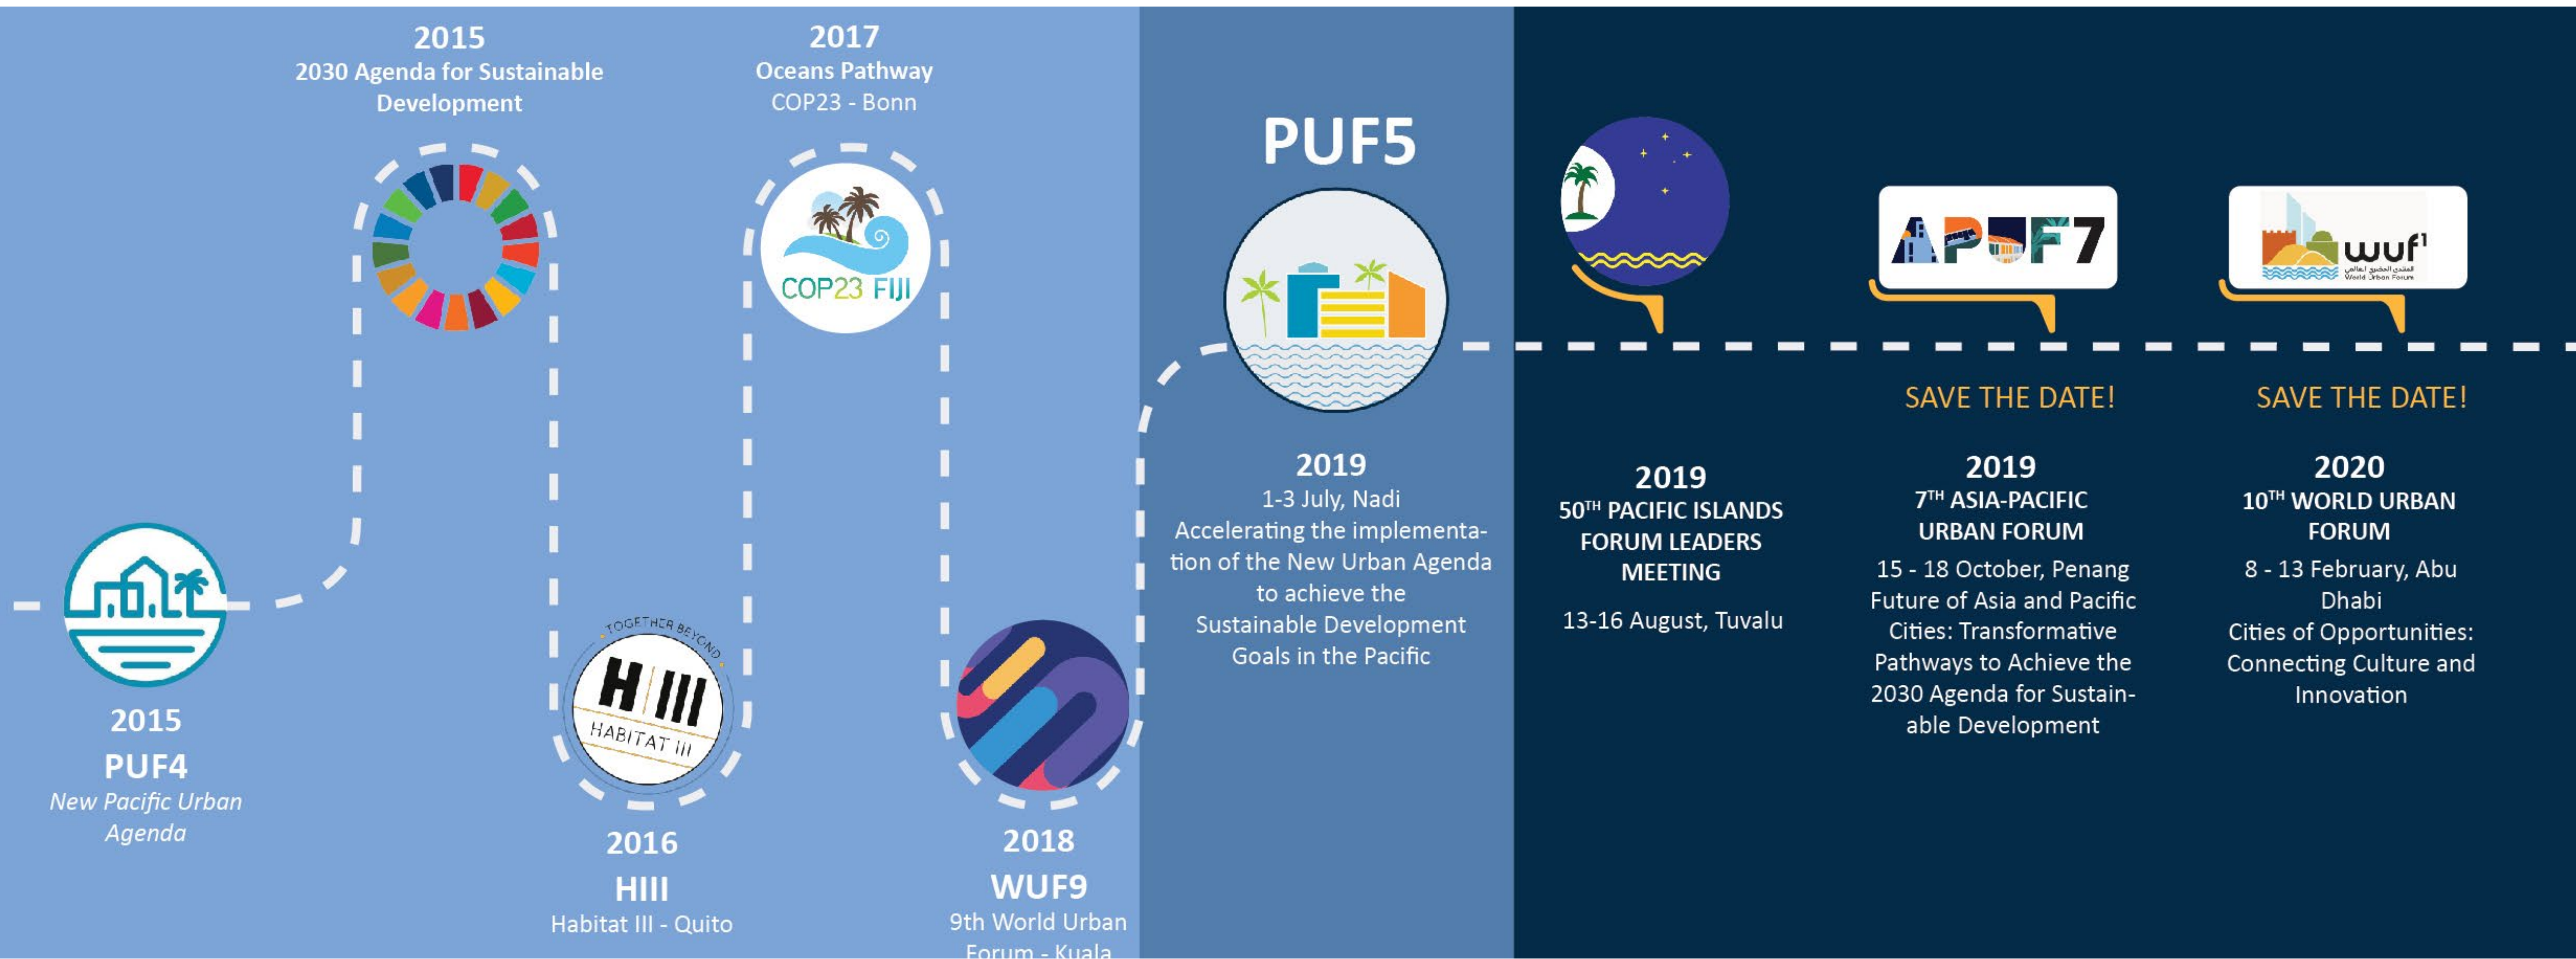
2015
2030 Agenda for Sustainable Development

2017
Oceans Pathway
COP23 - Bonn

COP23 FIJI

PUF5

APUF7

wuf

SAVE THE DATE!

SAVE THE DATE!

TOGETHER BEYOND
H III
HABITAT III

2015
PUF4
New Pacific Urban Agenda

2016
HIII
Habitat III - Quito

2018
WUF9
9th World Urban Forum - Kuala

2019
1-3 July, Nadi
Accelerating the implementation of the New Urban Agenda to achieve the Sustainable Development Goals in the Pacific

2019
50$^{TH}$ PACIFIC ISLANDS FORUM LEADERS MEETING

13-16 August, Tuvalu

2019
7$^{TH}$ ASIA-PACIFIC URBAN FORUM
15 - 18 October, Penang
Future of Asia and Pacific Cities: Transformative Pathways to Achieve the 2030 Agenda for Sustainable Development

2020
10$^{TH}$ WORLD URBAN FORUM
8 - 13 February, Abu Dhabi
Cities of Opportunities: Connecting Culture and Innovation